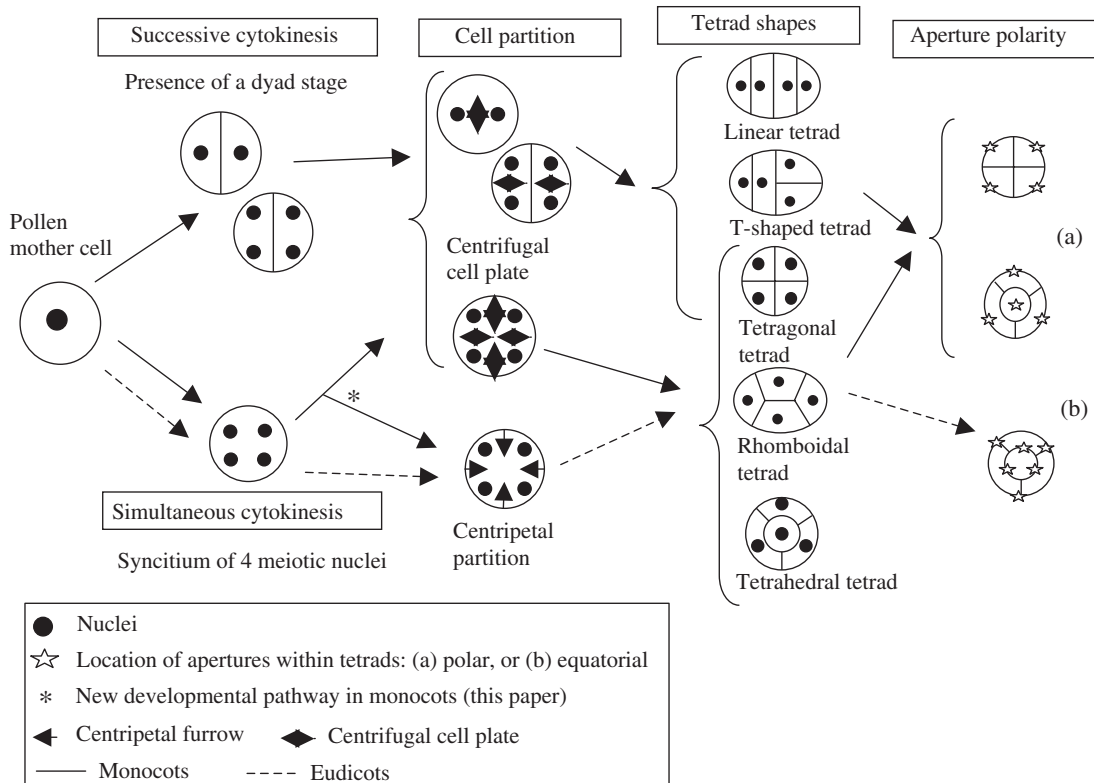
Successive cytokinesis

Cell partition

Tetrad shapes

Aperture polarity

Presence of a dyad stage

Pollen mother cell

Centrifugal cell plate

Linear tetrad

T-shaped tetrad

(a)

Tetragonal tetrad

*

Rhomboidal tetrad

(b)

Simultaneous cytokinesis

Syncitium of 4 meiotic nuclei

Centripetal partition

Tetrahedral tetrad

Nuclei

Location of apertures within tetrads: (a) polar, or (b) equatorial

* New developmental pathway in monocots (this paper)

Centripetal furrow

Centrifugal cell plate

Monocots

Eudicots